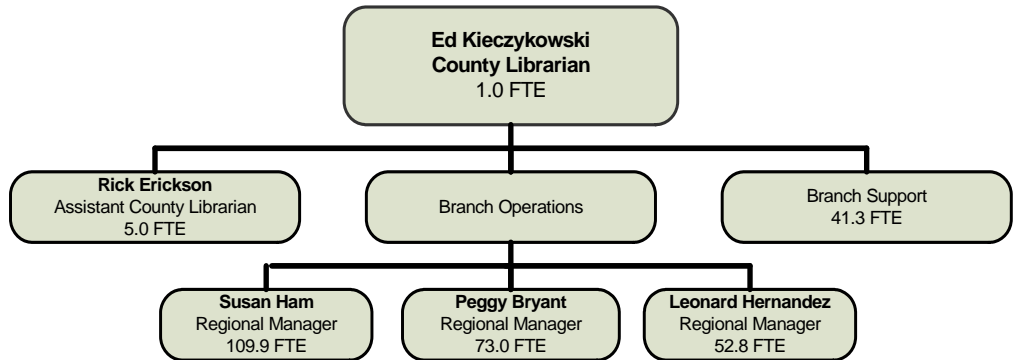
Ed Kieczykowski
County Librarian
1.0 FTE

Rick Erickson
Assistant County Librarian
5.0 FTE

Branch Operations

Branch Support
41.3 FTE

Susan Ham
Regional Manager
109.9 FTE

Peggy Bryant
Regional Manager
73.0 FTE

Leonard Hernandez
Regional Manager
52.8 FTE